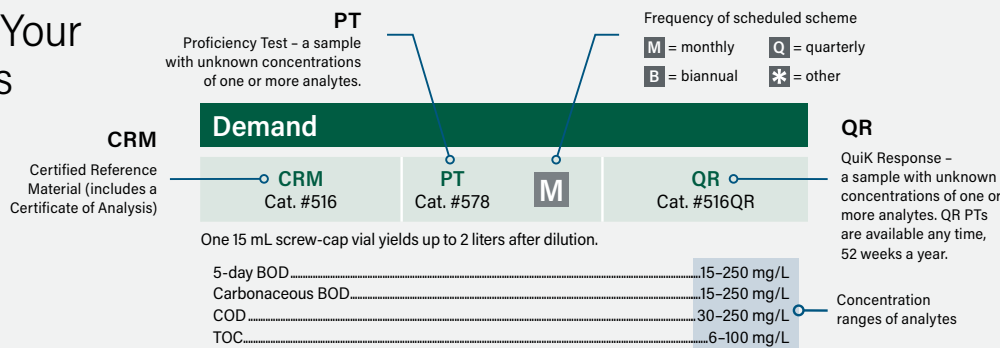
Your
s

PT
Proficiency Test – a sample with unknown concentrations of one or more analytes.

Frequency of scheduled scheme
M = monthly
Q = quarterly
B = biannual
* = other

CRM
Certified Reference Material (includes a Certificate of Analysis)

Demand

| CRM Cat. #516 | PT Cat. #578 M | QR Cat. #516QR |
|---|---|---|

QR
QuiK Response – a sample with unknown concentrations of one or more analytes. QR PTs are available any time, 52 weeks a year.

One 15 mL screw-cap vial yields up to 2 liters after dilution.

| | |
|---|---|
| 5-day BOD | 15–250 mg/L |
| Carbonaceous BOD | 15–250 mg/L |
| COD | 30–250 mg/L |
| TOC | 6–100 mg/L |

Concentration ranges of analytes